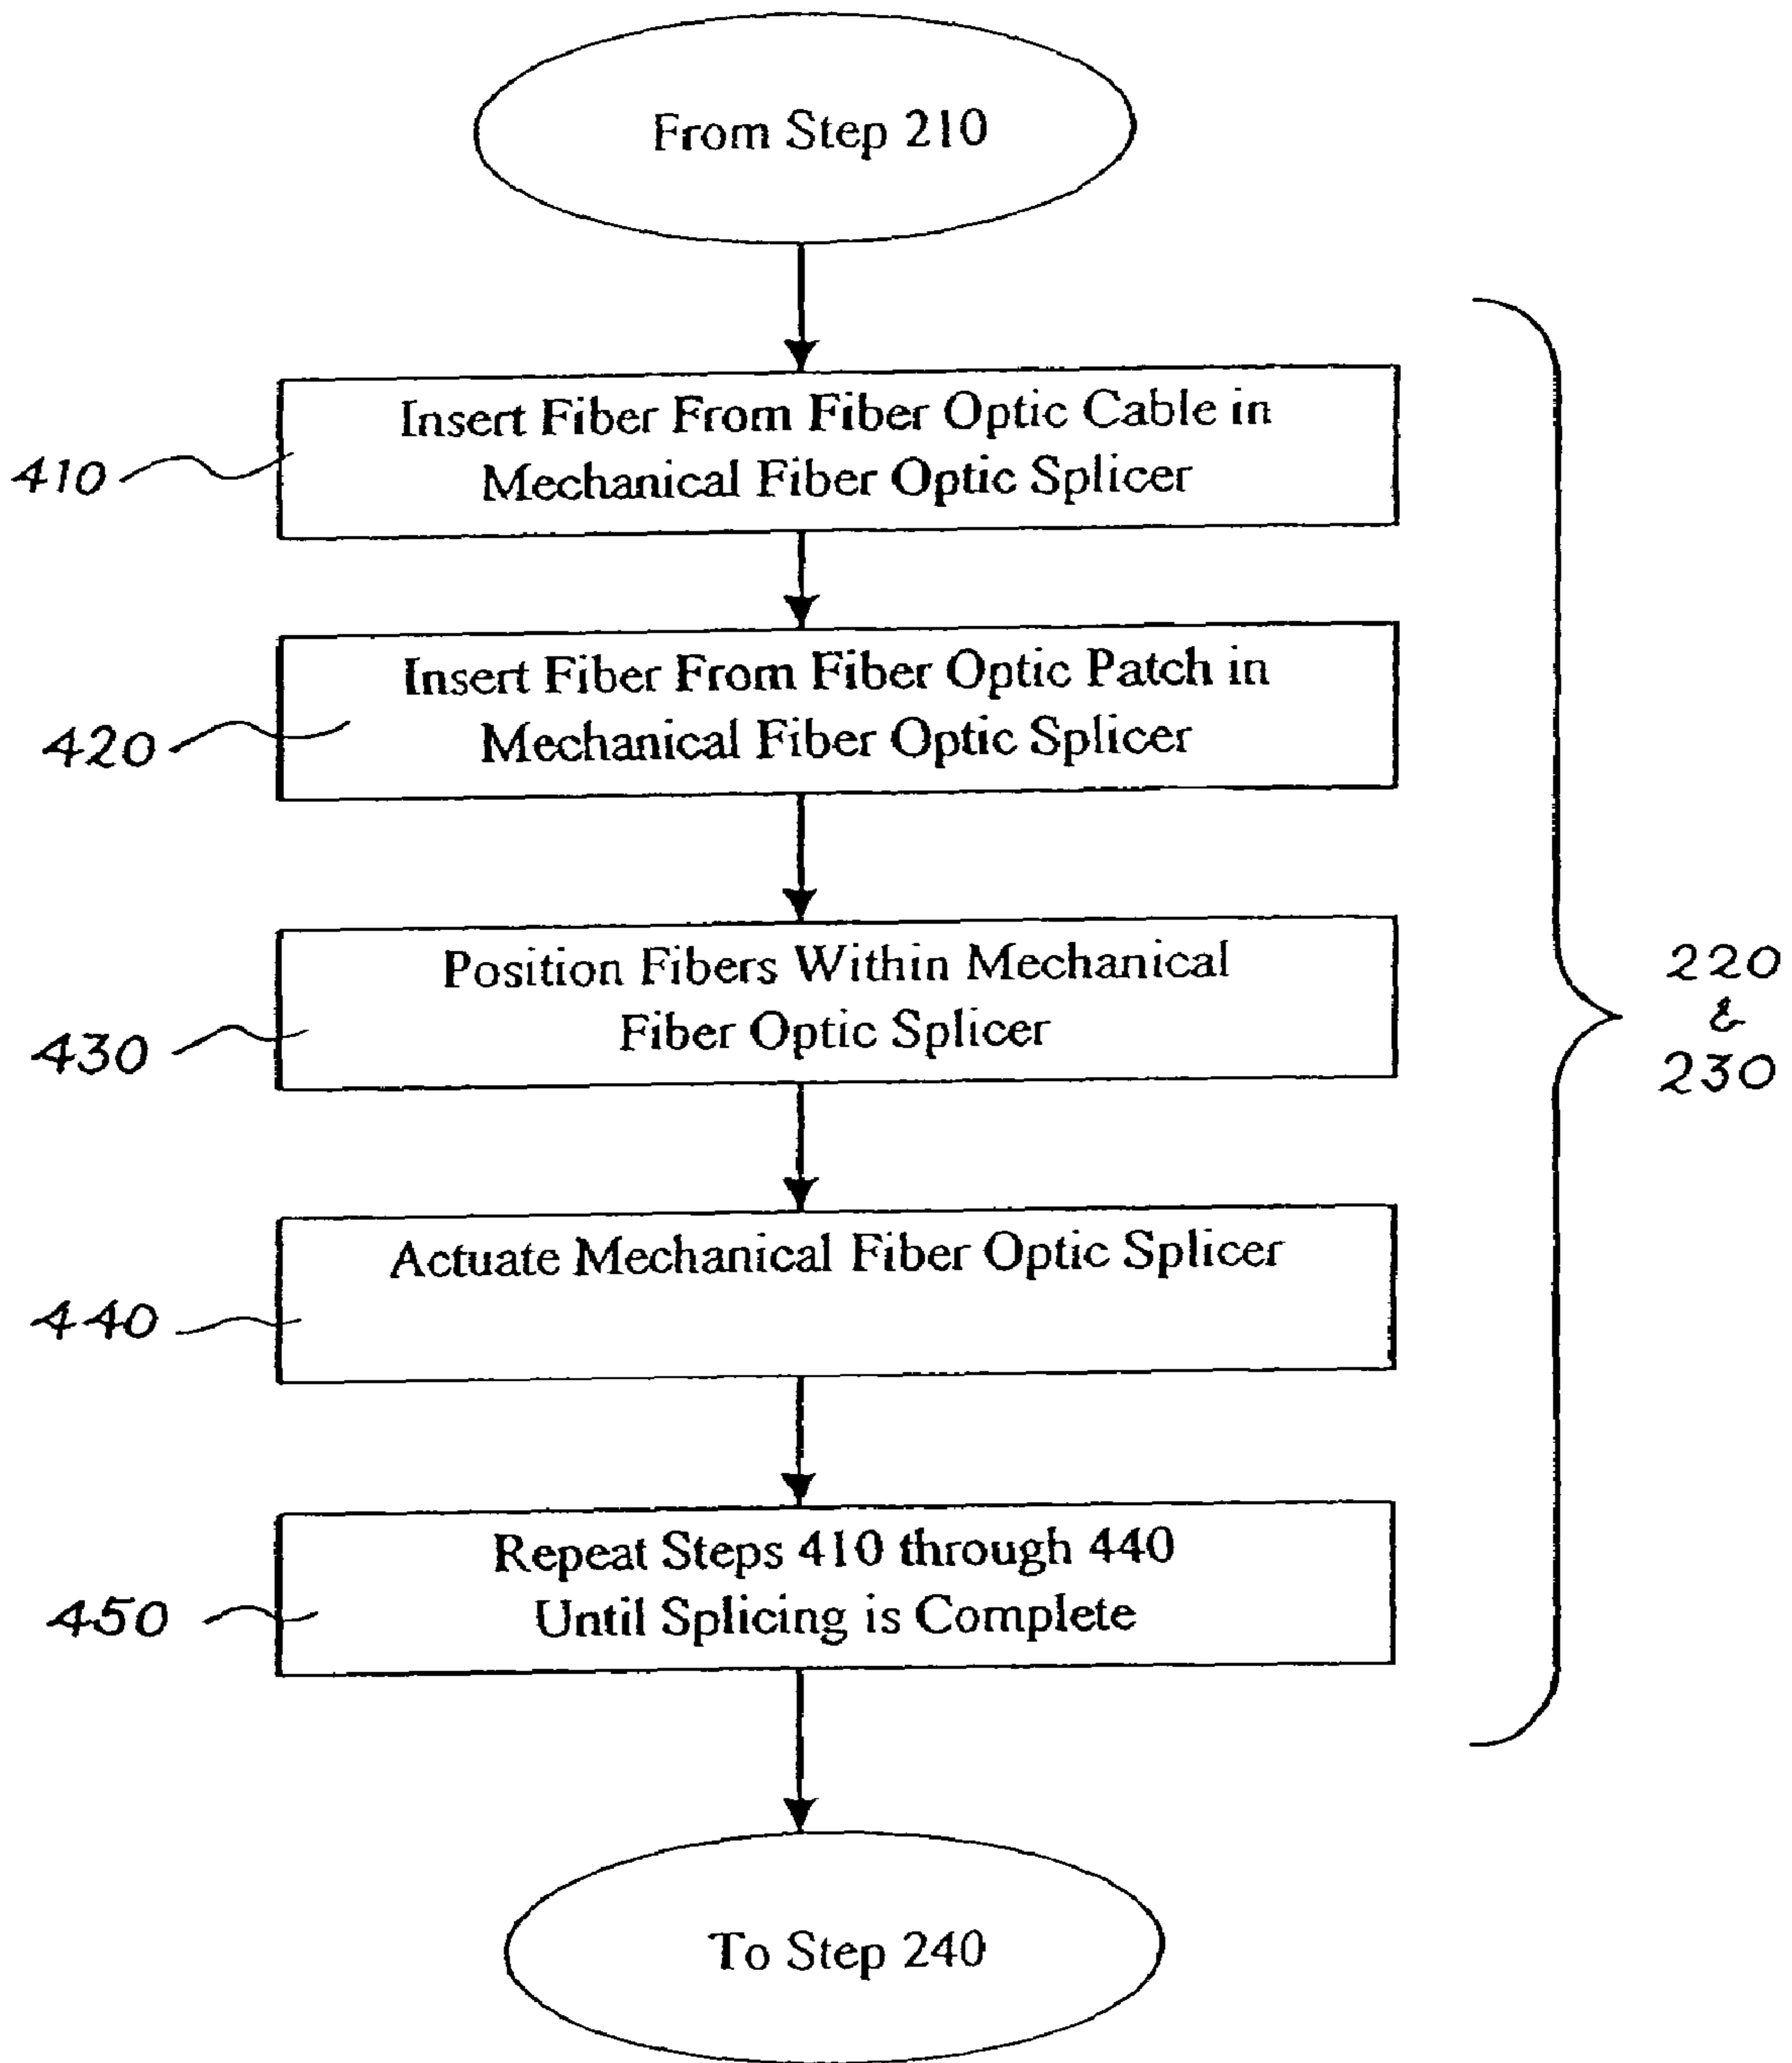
From Step 210

410
Insert Fiber From Fiber Optic Cable in Mechanical Fiber Optic Splicer

420
Insert Fiber From Fiber Optic Patch in Mechanical Fiber Optic Splicer

430
Position Fibers Within Mechanical Fiber Optic Splicer

440
Actuate Mechanical Fiber Optic Splicer

450
Repeat Steps 410 through 440 Until Splicing is Complete

220 & 230

To Step 240